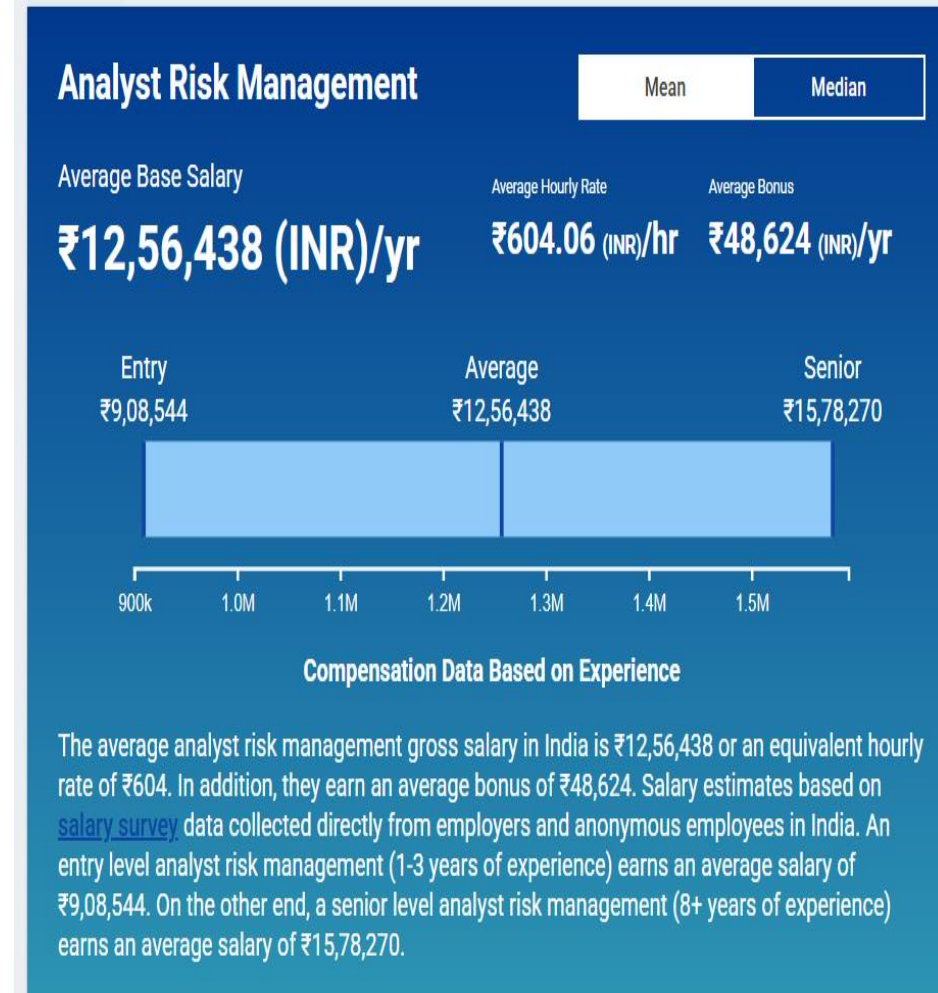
Analyst Risk Management

Mean | Median

Average Base Salary
₹12,56,438 (INR)/yr

Average Hourly Rate
₹604.06 (INR)/hr

Average Bonus
₹48,624 (INR)/yr

Entry
₹9,08,544

Average
₹12,56,438

Senior
₹15,78,270

900k 1.0M 1.1M 1.2M 1.3M 1.4M 1.5M

Compensation Data Based on Experience

The average analyst risk management gross salary in India is ₹12,56,438 or an equivalent hourly rate of ₹604. In addition, they earn an average bonus of ₹48,624. Salary estimates based on salary survey data collected directly from employers and anonymous employees in India. An entry level analyst risk management (1-3 years of experience) earns an average salary of ₹9,08,544. On the other end, a senior level analyst risk management (8+ years of experience) earns an average salary of ₹15,78,270.